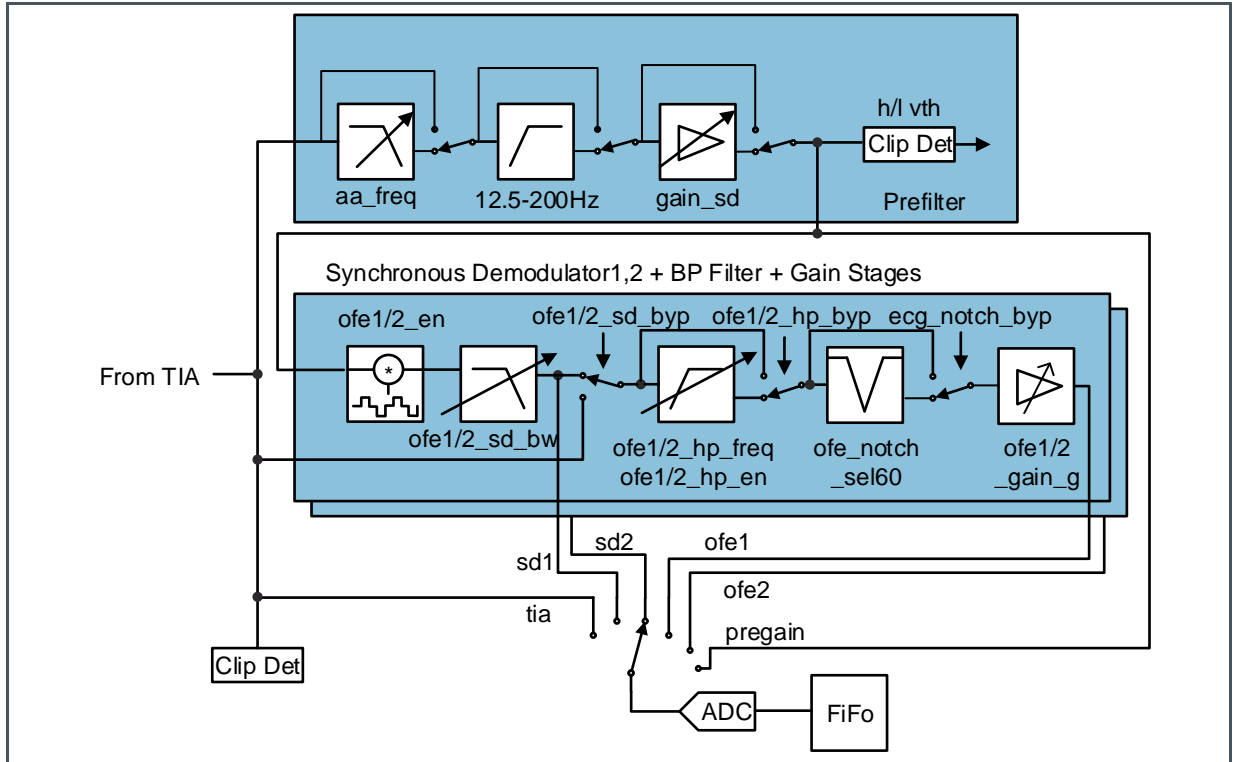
h/l vth

Clip Det

aa_freq

12.5-200Hz

gain_sd

Prefilter

Synchronous Demodulator1,2 + BP Filter + Gain Stages

ofe1/2_en

ofe1/2_sd_byp

ofe1/2_hp_byp

ecg_notch_byp

From TIA

*

ofe1/2_sd_bw

ofe1/2_hp_freq

ofe1/2_hp_en

ofe_notch _sel60

ofe1/2 _gain_g

sd2

ofe1

sd1

ofe2

tia

pregain

Clip Det

ADC

FiFo